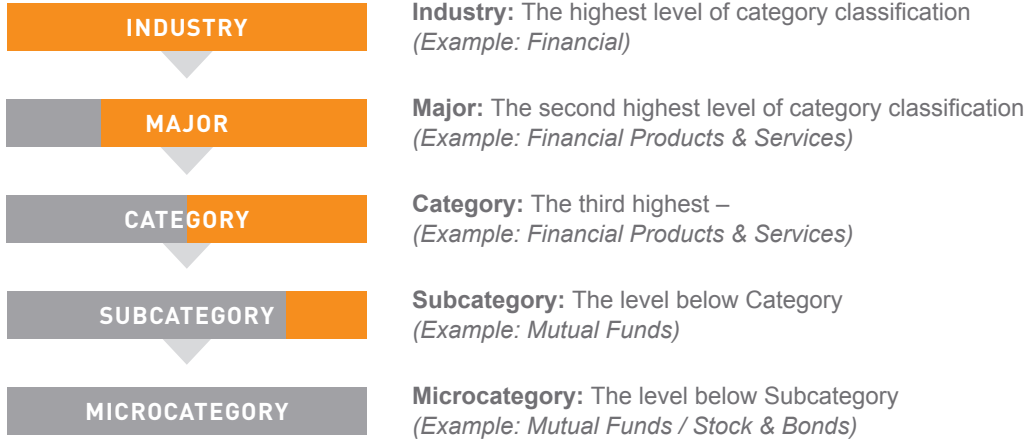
INDUSTRY

Industry: The highest level of category classification
(Example: Financial)

MAJOR

Major: The second highest level of category classification
(Example: Financial Products & Services)

CATEGORY

Category: The third highest –
(Example: Financial Products & Services)

SUBCATEGORY

Subcategory: The level below Category
(Example: Mutual Funds)

MICROCATEGORY

Microcategory: The level below Subcategory
(Example: Mutual Funds / Stock & Bonds)